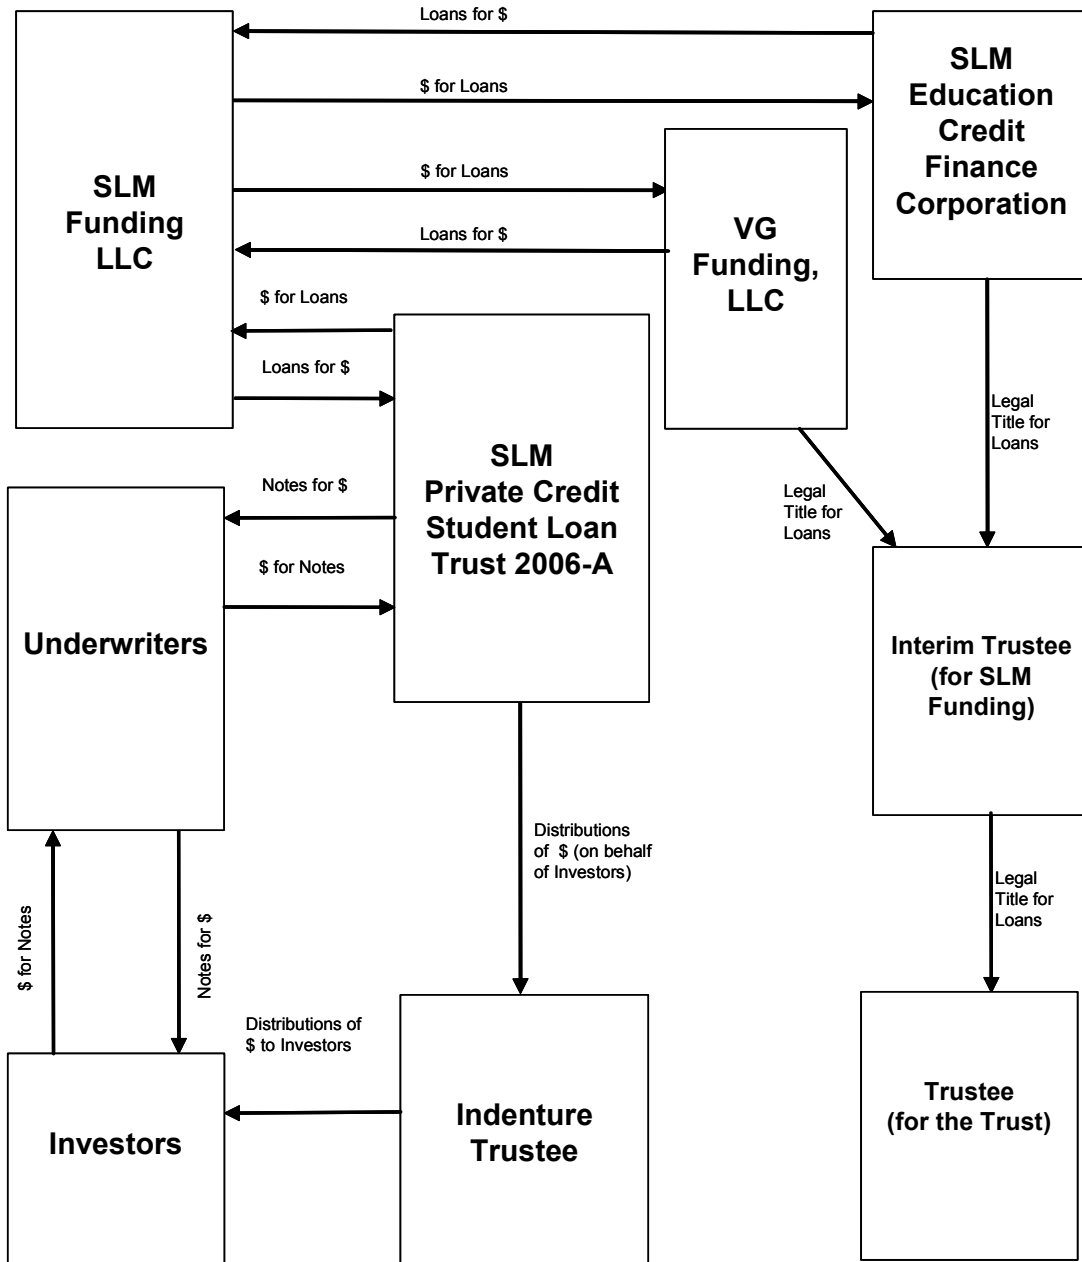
Loans for $

SLM Education Credit Finance Corporation

$ for Loans

SLM Funding LLC

$ for Loans

Loans for $

VG Funding, LLC

$ for Loans

Loans for $

SLM Private Credit Student Loan Trust 2006-A

Legal Title for Loans

Legal Title for Loans

Notes for $

$ for Notes

Underwriters

Interim Trustee (for SLM Funding)

Distributions of $ (on behalf of Investors)

Legal Title for Loans

$ for Notes

Notes for $

Distributions of $ to Investors

Investors

Indenture Trustee

Trustee (for the Trust)